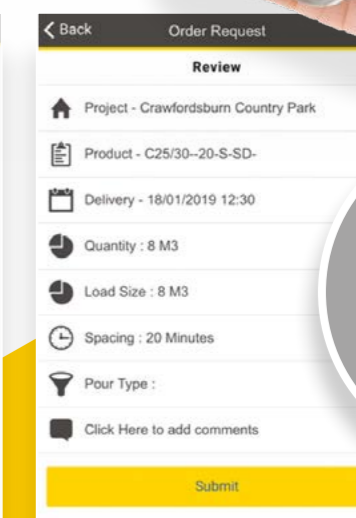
< Back
Order Request

Review

Project - Crawfordsburn Country Park

Product - C25/30--20-S-SD-

Delivery - 18/01/2019 12:30

Quantity : 8 M3

Load Size : 8 M3

Spacing : 20 Minutes

Pour Type :

Click Here to add comments

Submit